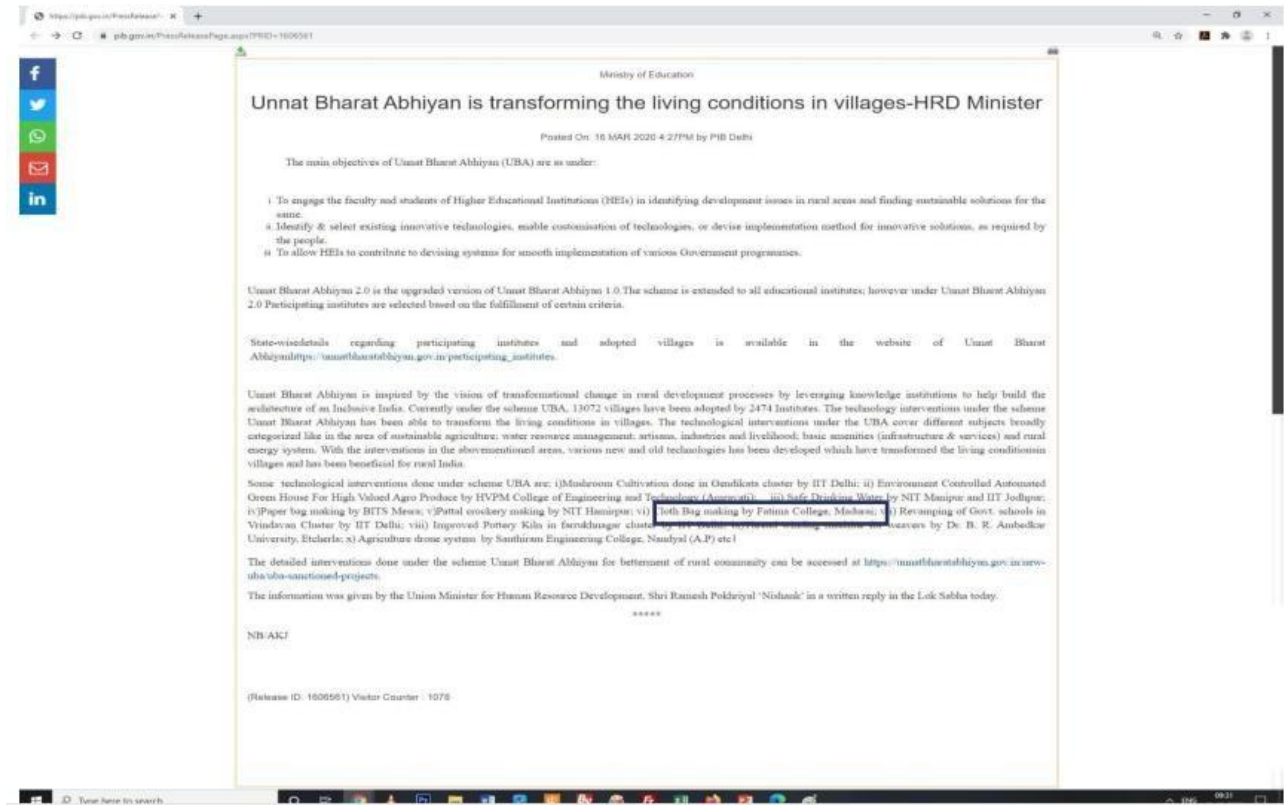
https://pib.gov.in/PressRelease/ ×  +

pib.gov.in/PressReleasePage.aspx?PRID=1606561

Ministry of Education

Unnat Bharat Abhiyan is transforming the living conditions in villages-HRD Minister

Posted On: 16 MAR 2020 4:27PM by PIB Delhi

The main objectives of Unnat Bharat Abhiyan (UBA) are as under:

i. To engage the faculty and students of Higher Educational Institutions (HEIs) in identifying development issues in rural areas and finding sustainable solutions for the same.
ii. Identify & select existing innovative technologies, enable customisation of technologies, or devise implementation method for innovative solutions, as required by the people.
iii. To allow HEIs to contribute to devising systems for smooth implementation of various Government programmes.

Unnat Bharat Abhiyan 2.0 is the upgraded version of Unnat Bharat Abhiyan 1.0.The scheme is extended to all educational institutes; however under Unnat Bharat Abhiyan 2.0 Participating institutes are selected based on the fulfillment of certain criteria.

State-wisedetails regarding participating institutes and adopted villages is available in the website of Unnat Bharat Abhiyanhttps://unnatbharatabhiyan.gov.in/participating_institutes.

Unnat Bharat Abhiyan is inspired by the vision of transformational change in rural development processes by leveraging knowledge institutions to help build the architecture of an Inclusive India. Currently under the scheme UBA, 13072 villages have been adopted by 2474 Institutes. The technology interventions under the scheme Unnat Bharat Abhiyan has been able to transform the living conditions in villages. The technological interventions under the UBA cover different subjects broadly categorized like in the area of sustainable agriculture; water resource management; artisans, industries and livelihood; basic amenities (infrastructure & services) and rural energy system. With the interventions in the abovementioned areas, various new and old technologies has been developed which have transformed the living conditionsin villages and has been beneficial for rural India.

Some technological interventions done under scheme UBA are: i)Mushroom Cultivation done in Oundikata cluster by IIT Delhi; ii) Environment Controlled Automated Green House For High Valued Agro Produce by HVPM College of Engineering and Technology (Amravati); iii) Safe Drinking Water by NIT Manipur and IIT Jodhpur; iv)Paper bag making by BITS Mesra; v)Pattal crockery making by NIT Hamirpur; vi) Cloth Bag making by Fatima College, Madurai; vii) Revamping of Govt. schools in Vrindavan Cluster by IIT Delhi; viii) Improved Pottery Kiln in farrukhnagar cluster by IIT Delhi; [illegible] weavers by Dr. B. R. Ambedkar University, Etcherla; x) Agriculture drone system by Santhiram Engineering College, Nandyal (A.P) etc.

The detailed interventions done under the scheme Unnat Bharat Abhiyan for betterment of rural community can be accessed at https://unnatbharatabhiyan.gov.in/new-uba/uba-sanctioned-projects.

The information was given by the Union Minister for Human Resource Development, Shri Ramesh Pokhriyal 'Nishank' in a written reply in the Lok Sabha today.

*****

NB/AKJ

(Release ID: 1606561) Visitor Counter : 1078

Type here to search